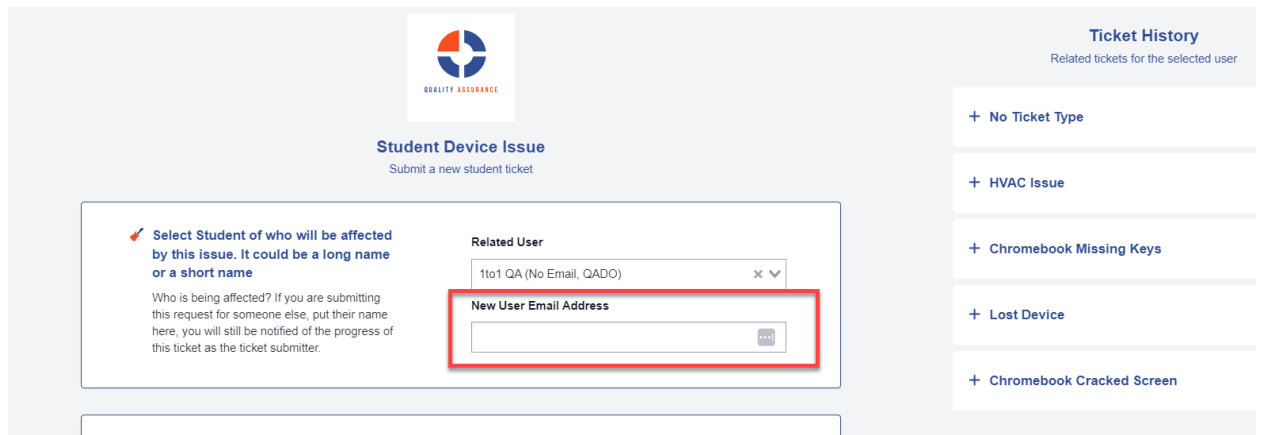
QUALITY ASSURANCE

Student Device Issue

Submit a new student ticket

Select Student of who will be affected by this issue. It could be a long name or a short name

Who is being affected? If you are submitting this request for someone else, put their name here, you will still be notified of the progress of this ticket as the ticket submitter.

Related User

1to1 QA (No Email, QADO)

New User Email Address

Ticket History

Related tickets for the selected user

+ No Ticket Type

+ HVAC Issue

+ Chromebook Missing Keys

+ Lost Device

+ Chromebook Cracked Screen